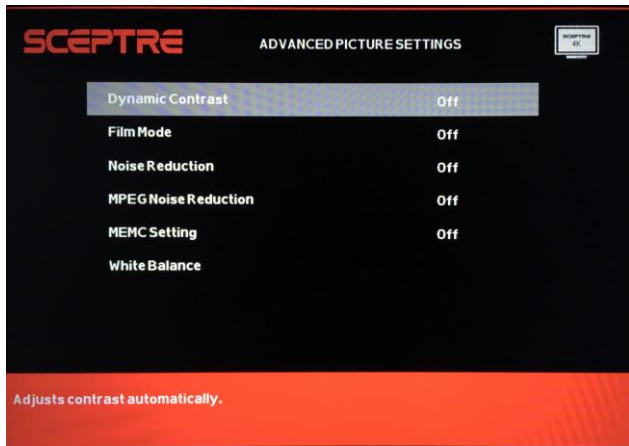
SCEPTRE

ADVANCED PICTURE SETTINGS

SCEPTRE 4K

| | |
|---|---|
| Dynamic Contrast | Off |
| Film Mode | Off |
| Noise Reduction | Off |
| MPEG Noise Reduction | Off |
| MEMC Setting | Off |
| White Balance | |

Adjusts contrast automatically.